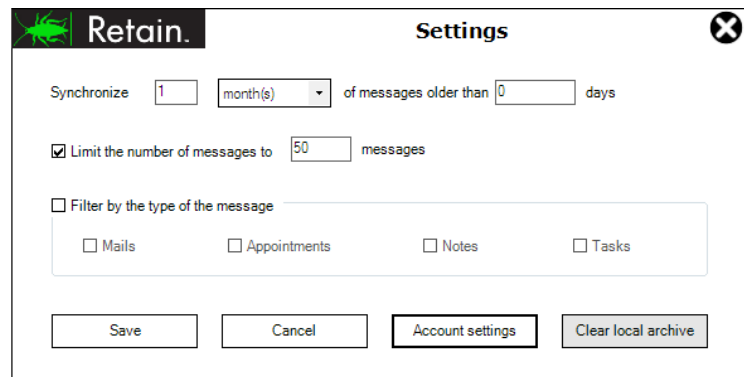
Retain.

Settings

Synchronize 1 month(s) of messages older than 0 days

☑ Limit the number of messages to 50 messages

☐ Filter by the type of the message

☐ Mails ☐ Appointments ☐ Notes ☐ Tasks

Save Cancel Account settings Clear local archive